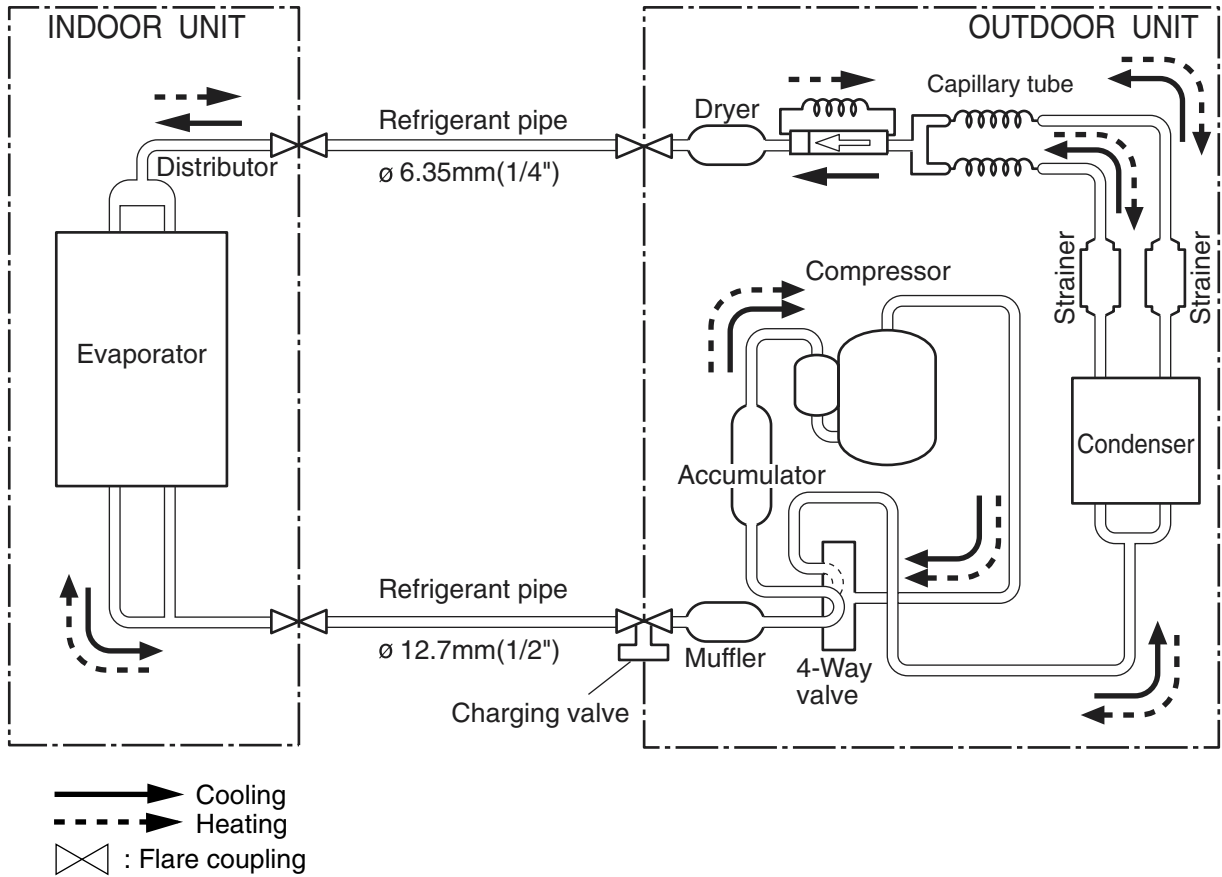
INDOOR UNIT

OUTDOOR UNIT

Distributor

Refrigerant pipe
ø 6.35mm(1/4")

Dryer

Capillary tube

Strainer

Strainer

Compressor

Evaporator

Condenser

Accumulator

Refrigerant pipe
ø 12.7mm(1/2")

Muffler

4-Way valve

Charging valve

Cooling
Heating
: Flare coupling